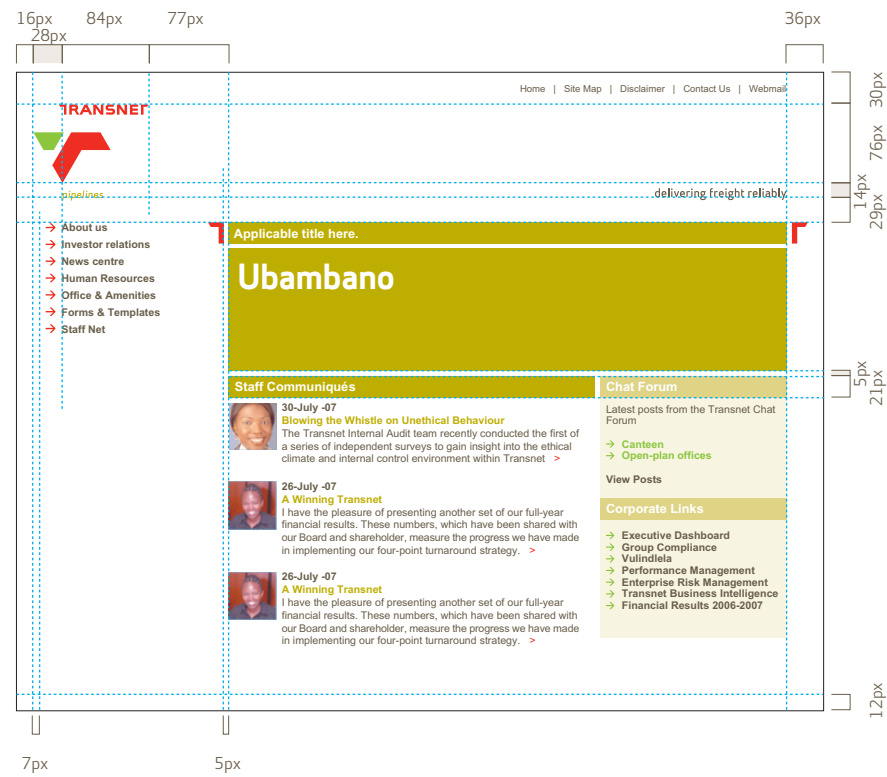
16px 28px 84px 77px 36px

Home | Site Map | Disclaimer | Contact Us | Webmail

30px

TRANSNET

76px

pipelines

delivering freight reliably

14px 29px

→ About us
→ Investor relations
→ News centre
→ Human Resources
→ Office & Amenities
→ Forms & Templates
→ Staff Net

Applicable title here.

Ubambano

5px 21px

Staff Communiqués

30-July -07
Blowing the Whistle on Unethical Behaviour
The Transnet Internal Audit team recently conducted the first of a series of independent surveys to gain insight into the ethical climate and internal control environment within Transnet >

26-July -07
A Winning Transnet
I have the pleasure of presenting another set of our full-year financial results. These numbers, which have been shared with our Board and shareholder, measure the progress we have made in implementing our four-point turnaround strategy. >

26-July -07
A Winning Transnet
I have the pleasure of presenting another set of our full-year financial results. These numbers, which have been shared with our Board and shareholder, measure the progress we have made in implementing our four-point turnaround strategy. >

Chat Forum

Latest posts from the Transnet Chat Forum

→ Canteen
→ Open-plan offices

View Posts

Corporate Links

→ Executive Dashboard
→ Group Compliance
→ Vulindlela
→ Performance Management
→ Enterprise Risk Management
→ Transnet Business Intelligence
→ Financial Results 2006-2007

12px

7px 5px